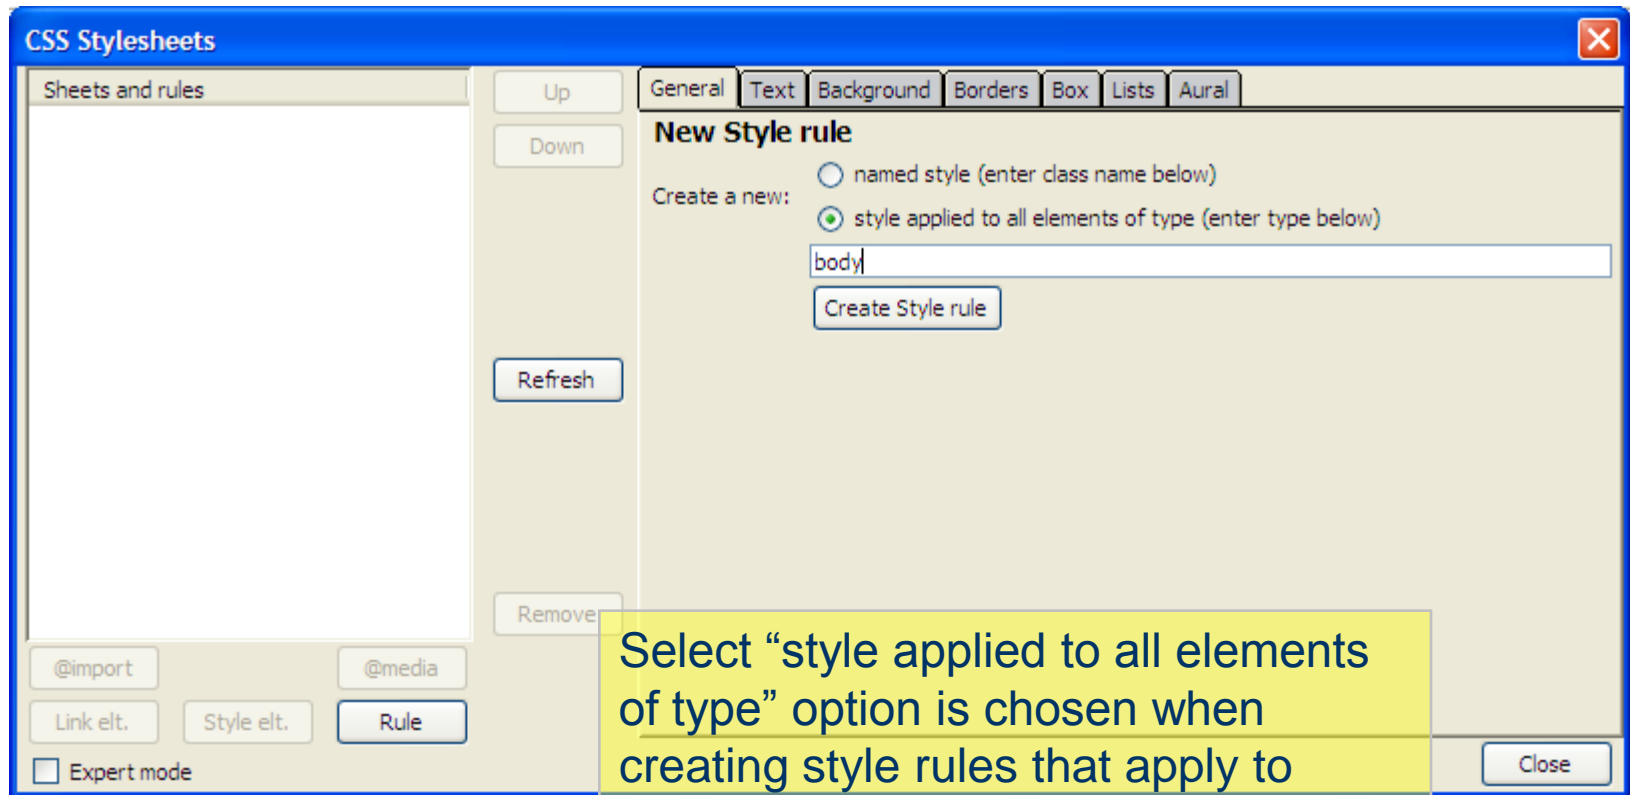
CSS Stylesheets

Sheets and rules

Up

Down

Refresh

Remove

@import

@media

Link elt.

Style elt.

Rule

Expert mode

General | Text | Background | Borders | Box | Lists | Aural

New Style rule

Create a new:

named style (enter class name below)

style applied to all elements of type (enter type below)

body

Create Style rule

Close

Select “style applied to all elements of type” option is chosen when creating style rules that apply to